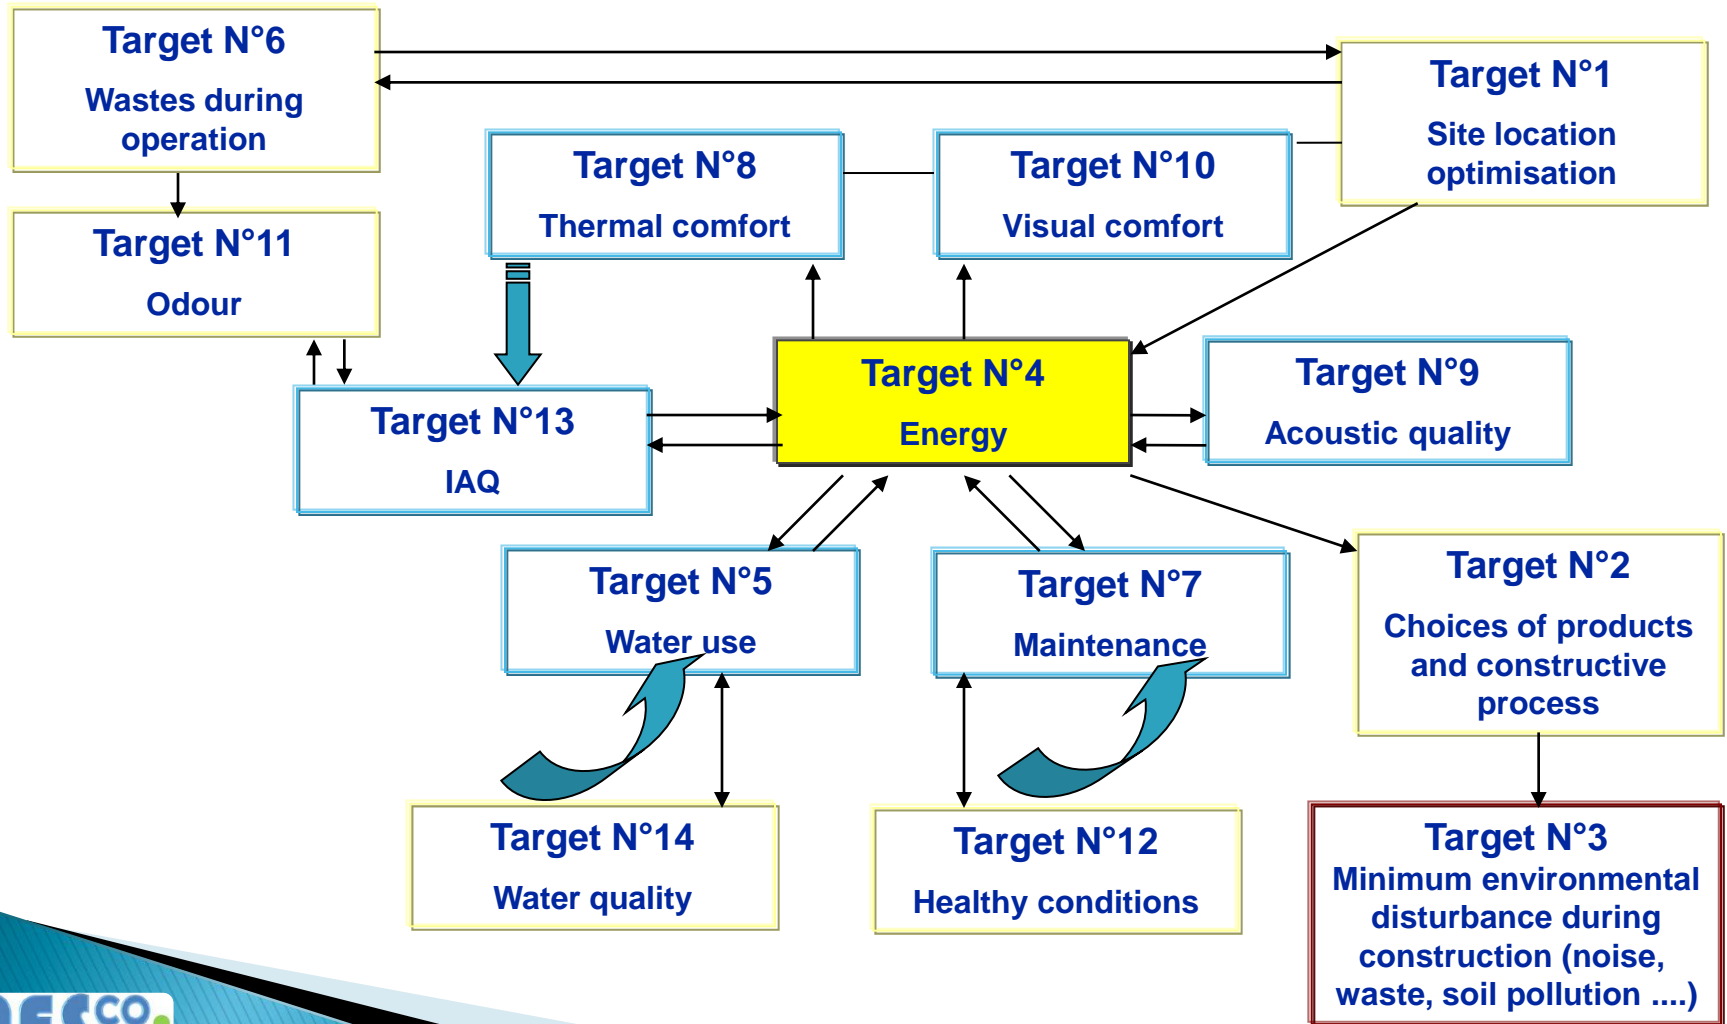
Target N°6
Wastes during operation

Target N°1
Site location optimisation

Target N°8
Thermal comfort

Target N°10
Visual comfort

Target N°11
Odour

Target N°4
Energy

Target N°9
Acoustic quality

Target N°13
IAQ

Target N°5
Water use

Target N°7
Maintenance

Target N°2
Choices of products and constructive process

Target N°14
Water quality

Target N°12
Healthy conditions

Target N°3
Minimum environmental disturbance during construction (noise, waste, soil pollution ....)